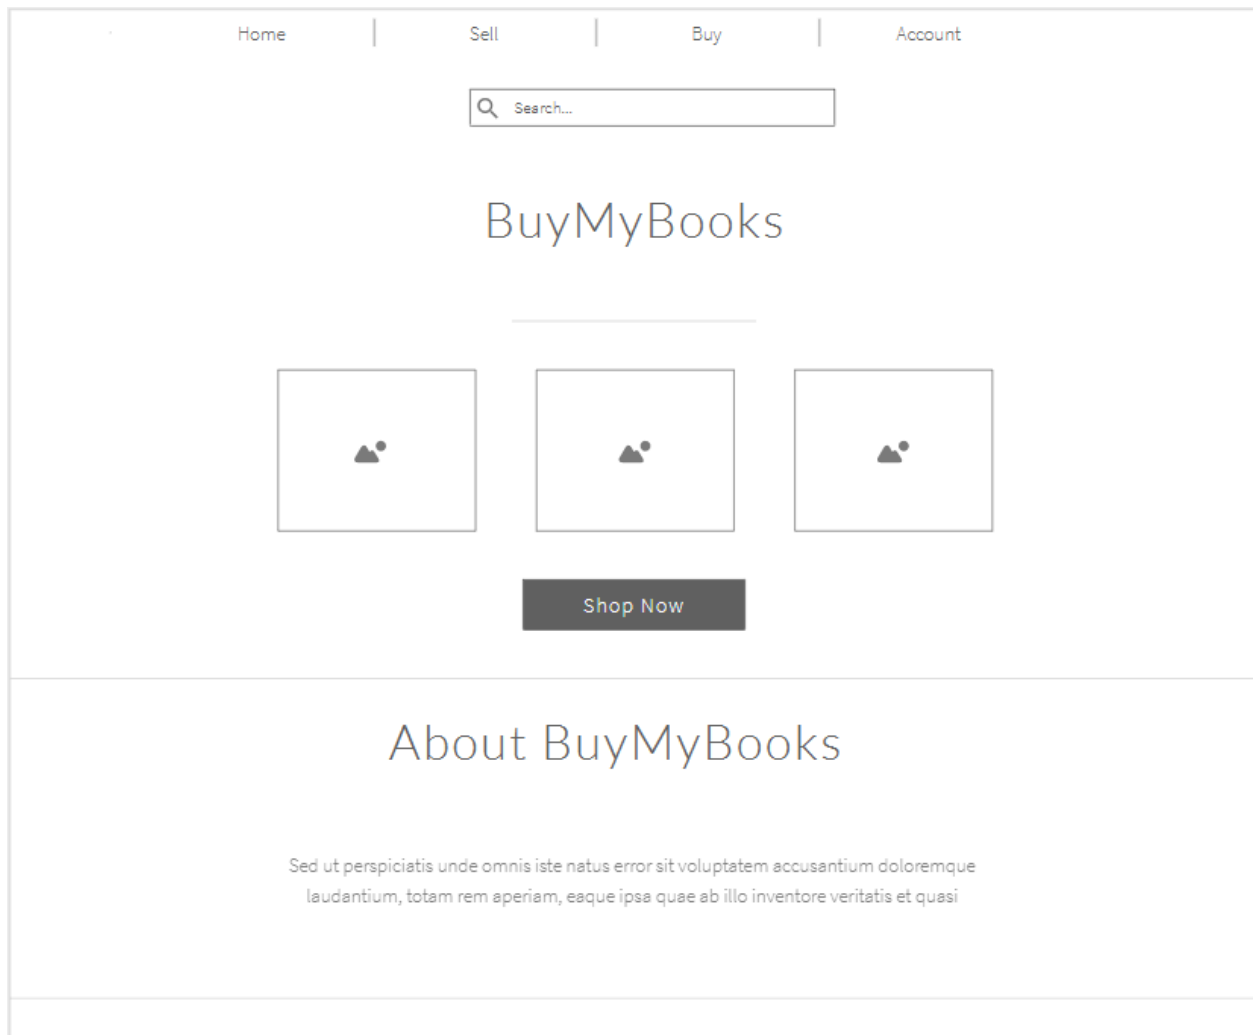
Home | Sell | Buy | Account

Search...

BuyMyBooks

Shop Now

About BuyMyBooks

Sed ut perspiciatis unde omnis iste natus error sit voluptatem accusantium doloremque laudantium, totam rem aperiam, eaque ipsa quae ab illo inventore veritatis et quasi